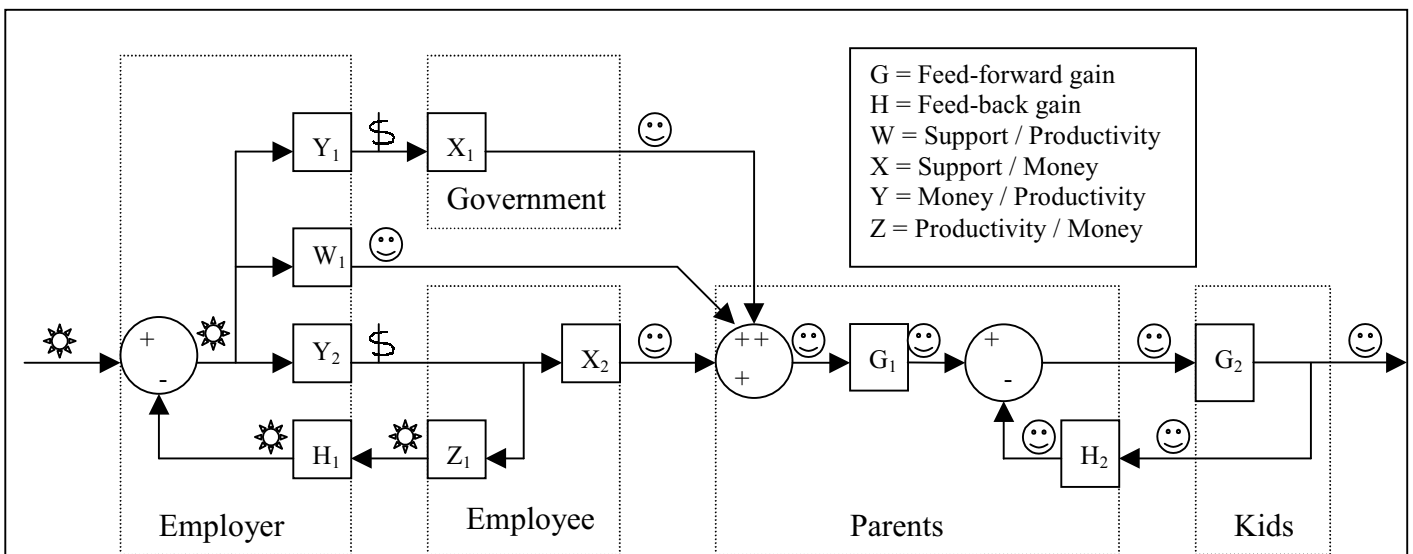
G = Feed-forward gain
H = Feed-back gain
W = Support / Productivity
X = Support / Money
Y = Money / Productivity
Z = Productivity / Money

$Y_1$ \$ $X_1$ ☺

Government

$W_1$ ☺

☼ + - ☼ $Y_2$ \$ $X_2$ ☺ + + + ☺ $G_1$ ☺ + - ☺ $G_2$ ☺

☼ $H_1$ ☼ $Z_1$ ☺ $H_2$ ☺

Employer

Employee

Parents

Kids